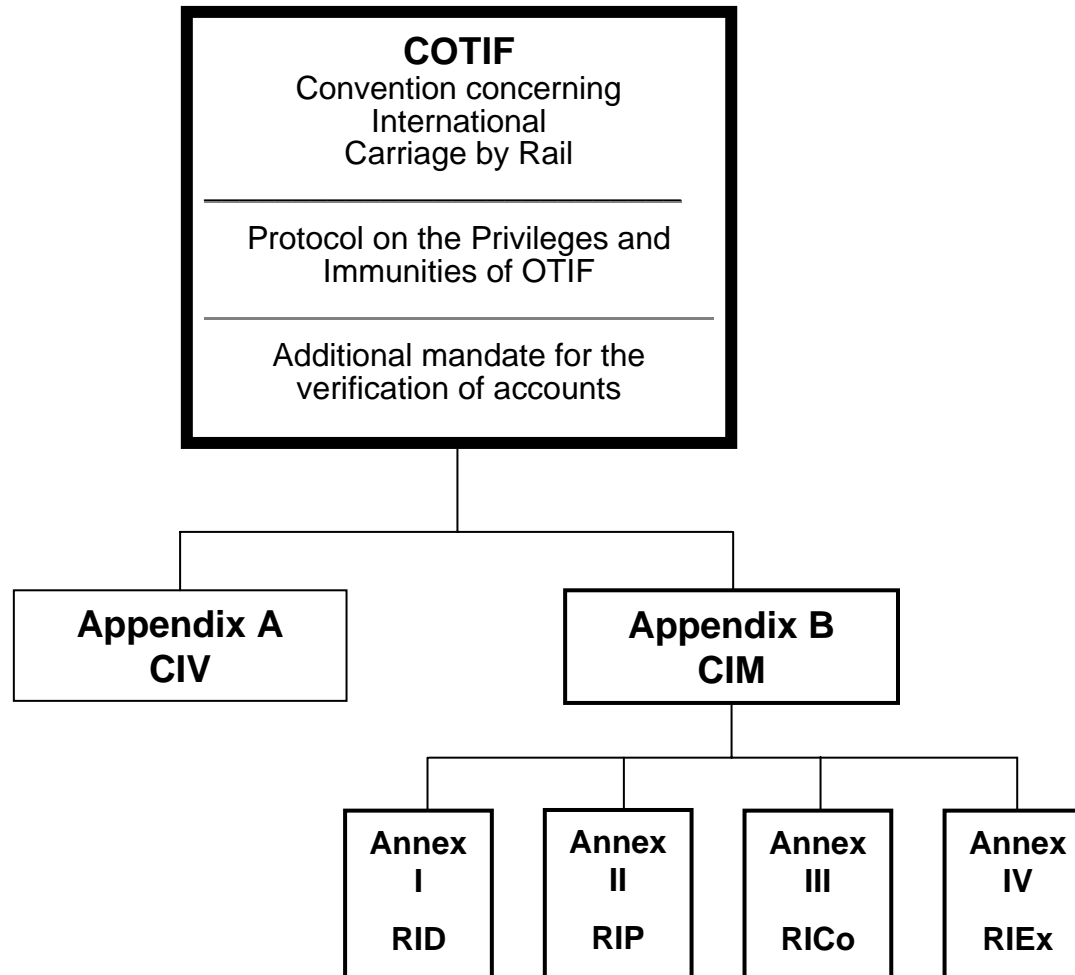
COTIF
Convention concerning International Carriage by Rail

Protocol on the Privileges and Immunities of OTIF

Additional mandate for the verification of accounts

Appendix A
CIV

Appendix B
CIM

Annex
I
RID

Annex
II
RIP

Annex
III
RICo

Annex
IV
RIEx